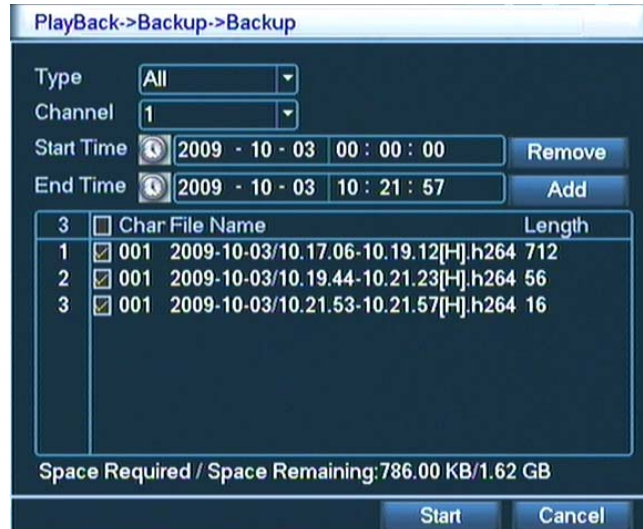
PlayBack->Backup->Backup

Type All
Channel 1
Start Time 2009 - 10 - 03 00 : 00 : 00 Remove
End Time 2009 - 10 - 03 10 : 21 : 57 Add

| 3 | Char | File Name | Length |
|---|---|---|---|
| 1 | 001 | 2009-10-03/10.17.06-10.19.12[H].h264 | 712 |
| 2 | 001 | 2009-10-03/10.19.44-10.21.23[H].h264 | 56 |
| 3 | 001 | 2009-10-03/10.21.53-10.21.57[H].h264 | 16 |

Space Required / Space Remaining:786.00 KB/1.62 GB

Start Cancel